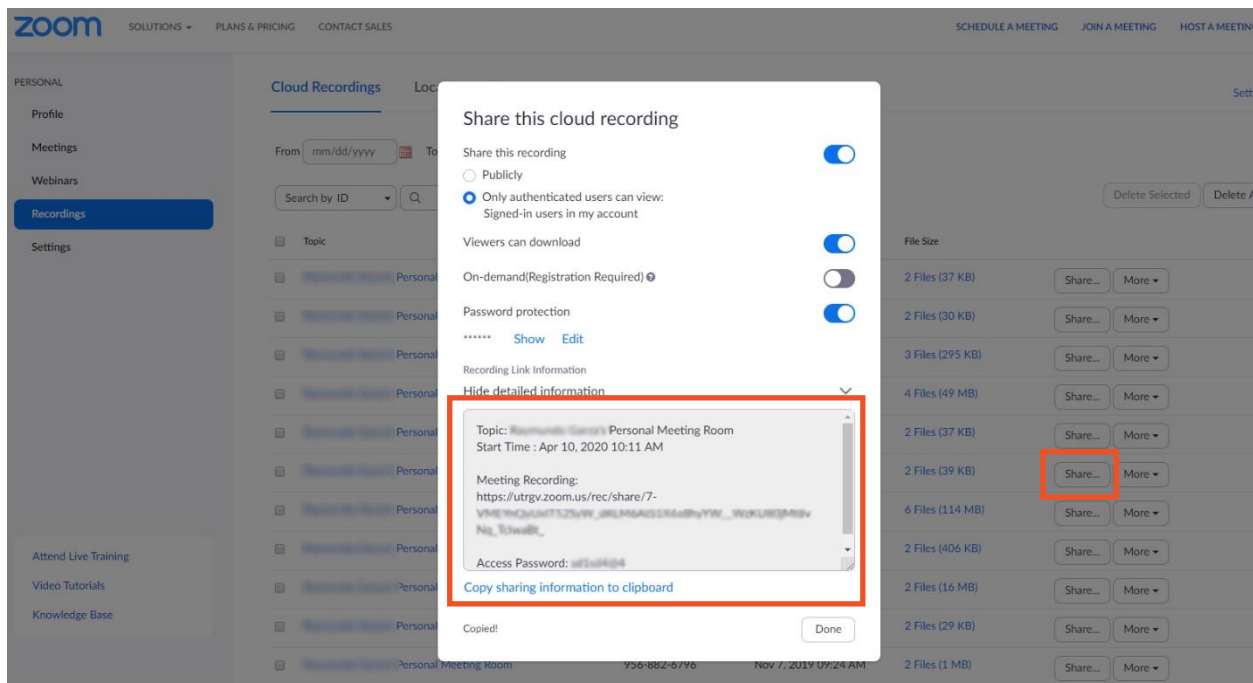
zoom SOLUTIONS ▾ PLANS & PRICING CONTACT SALES SCHEDULE A MEETING JOIN A MEETING HOST A MEETIN

PERSONAL
Profile
Meetings
Webinars
Recordings
Settings

Attend Live Training
Video Tutorials
Knowledge Base

Cloud Recordings Loc

From mm/dd/yyyy To

Search by ID

Topic

Delete Selected Delete A

File Size

| Topic | File Size | | |
|---|---|---|---|
| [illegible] Personal | 2 Files (37 KB) | Share... | More ▾ |
| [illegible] Personal | 2 Files (30 KB) | Share... | More ▾ |
| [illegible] Personal | 3 Files (295 KB) | Share... | More ▾ |
| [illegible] Personal | 4 Files (49 MB) | Share... | More ▾ |
| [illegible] Personal | 2 Files (37 KB) | Share... | More ▾ |
| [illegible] Personal | 2 Files (39 KB) | Share... | More ▾ |
| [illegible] Personal | 6 Files (114 MB) | Share... | More ▾ |
| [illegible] Personal | 2 Files (406 KB) | Share... | More ▾ |
| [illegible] Personal | 2 Files (16 MB) | Share... | More ▾ |
| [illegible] Personal | 2 Files (29 KB) | Share... | More ▾ |
| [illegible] Personal Meeting Room 956-882-6796 Nov 7, 2019 09:24 AM | 2 Files (1 MB) | Share... | More ▾ |

Share this cloud recording

Share this recording
Publicly
Only authenticated users can view: Signed-in users in my account

Viewers can download

On-demand(Registration Required)

Password protection
****** Show Edit

Recording Link Information
Hide detailed information

Topic: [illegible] Personal Meeting Room
Start Time : Apr 10, 2020 10:11 AM

Meeting Recording:
https://utrgv.zoom.us/rec/share/7-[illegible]

Access Password: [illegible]

Copy sharing information to clipboard

Copied! Done